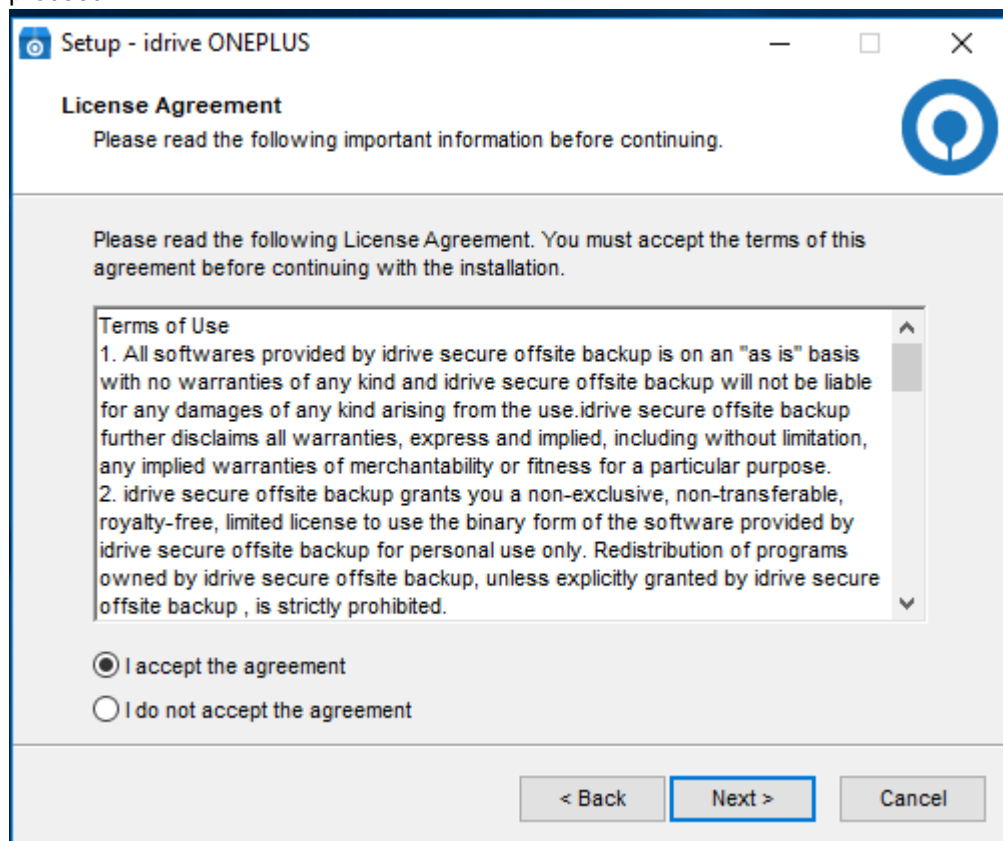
Setup - idrive ONEPLUS

License Agreement
Please read the following important information before continuing.

Please read the following License Agreement. You must accept the terms of this agreement before continuing with the installation.

Terms of Use
1. All softwares provided by idrive secure offsite backup is on an "as is" basis with no warranties of any kind and idrive secure offsite backup will not be liable for any damages of any kind arising from the use.idrive secure offsite backup further disclaims all warranties, express and implied, including without limitation, any implied warranties of merchantability or fitness for a particular purpose.
2. idrive secure offsite backup grants you a non-exclusive, non-transferable, royalty-free, limited license to use the binary form of the software provided by idrive secure offsite backup for personal use only. Redistribution of programs owned by idrive secure offsite backup, unless explicitly granted by idrive secure offsite backup , is strictly prohibited.

I accept the agreement
I do not accept the agreement

< Back
Next >
Cancel